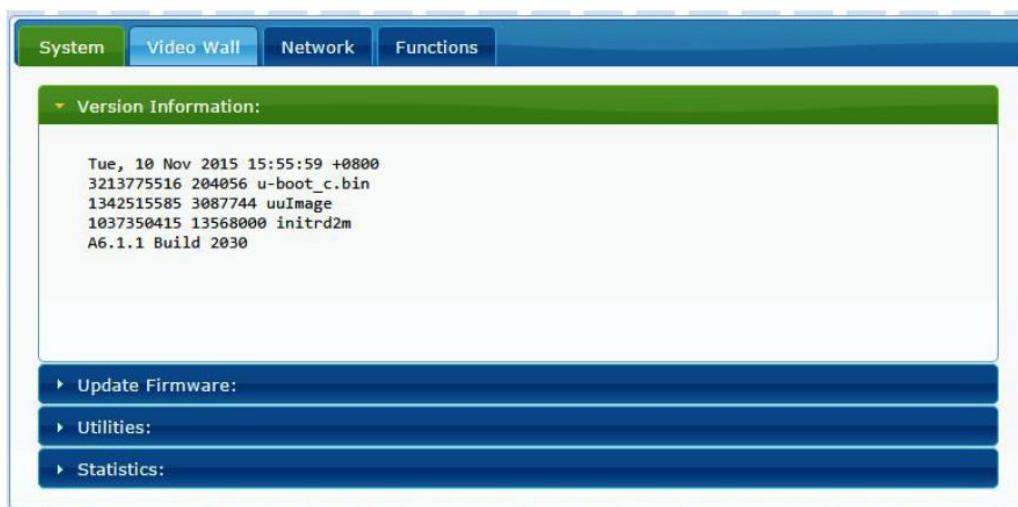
System
Video Wall
Network
Functions

Version Information:

Tue, 10 Nov 2015 15:55:59 +0800
3213775516 204056 u-boot_c.bin
1342515585 3087744 uuImage
1037350415 13568000 initrd2m
A6.1.1 Build 2030

Update Firmware:

Utilities:

Statistics: